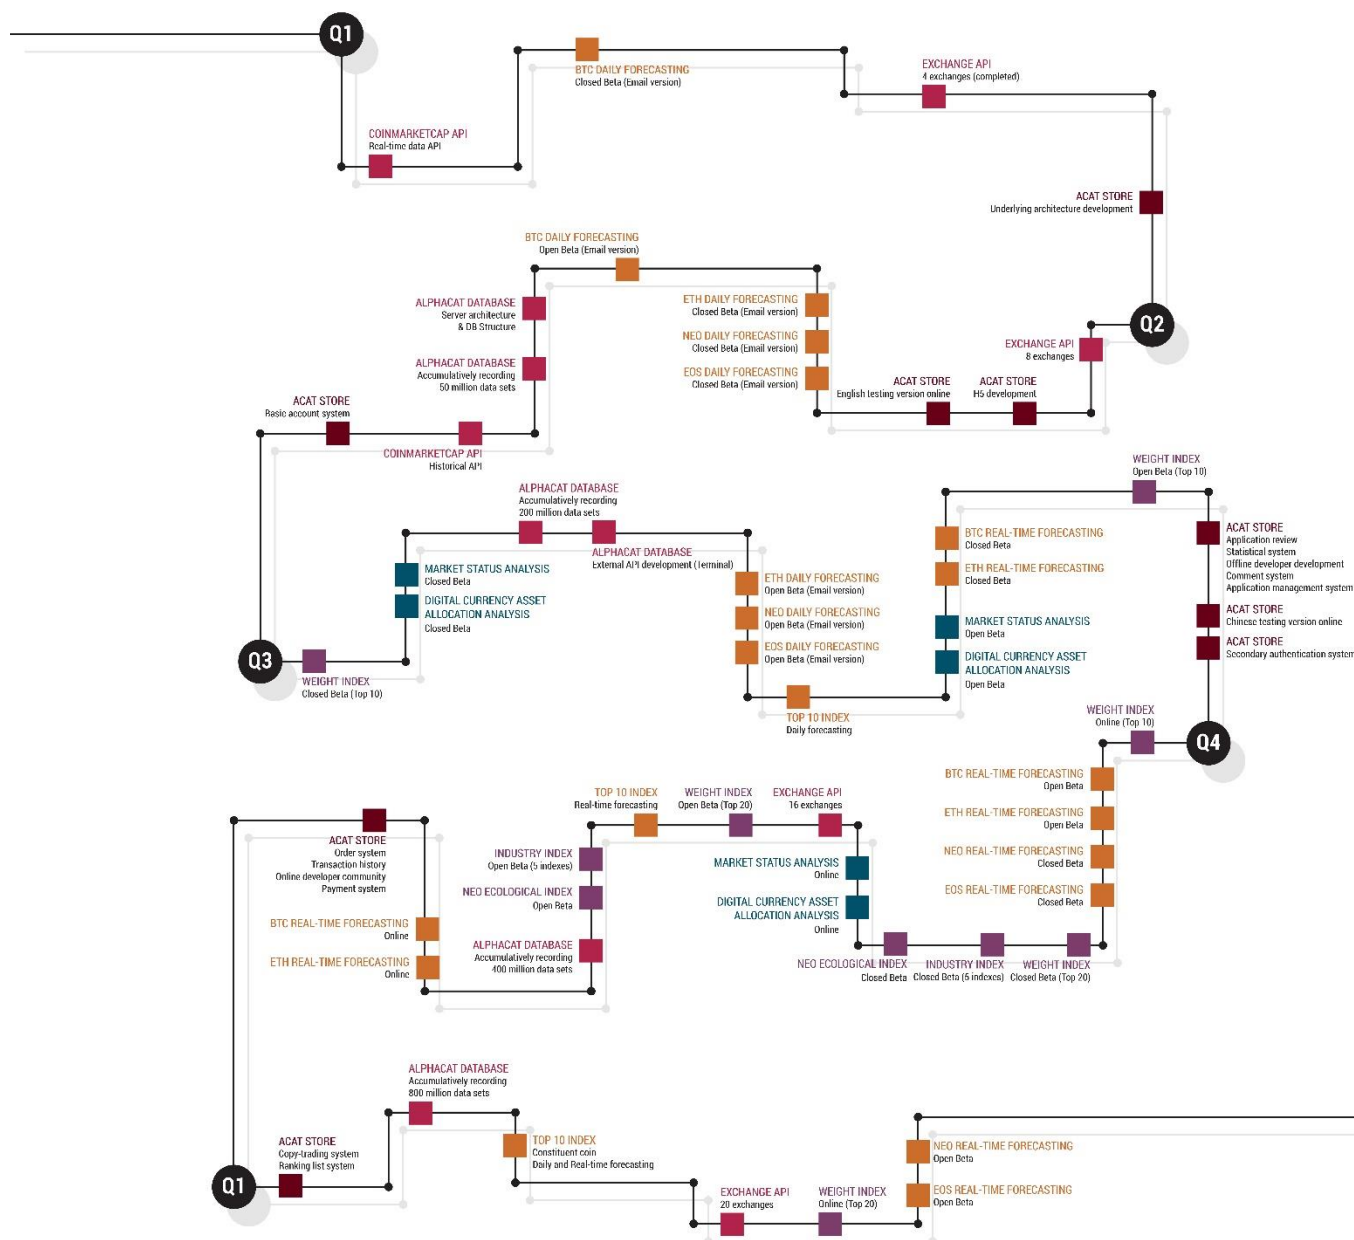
Q1

BTC DAILY FORECASTING
Closed Beta (Email version)

EXCHANGE API
4 exchanges (completed)

COINMARKETCAP API
Real-time data API

ACAT STORE
Underlying architecture development

BTC DAILY FORECASTING
Open Beta (Email version)

ALPHACAT DATABASE
Server architecture & DB Structure

ETH DAILY FORECASTING
Closed Beta (Email version)

NEO DAILY FORECASTING
Closed Beta (Email version)

Q2

EXCHANGE API
8 exchanges

ALPHACAT DATABASE
Accumulatively recording 50 million data sets

EOS DAILY FORECASTING
Closed Beta (Email version)

ACAT STORE
English testing version online

ACAT STORE
H5 development

ACAT STORE
Basic account system

COINMARKETCAP API
Historical API

WEIGHT INDEX
Open Beta (Top 10)

ALPHACAT DATABASE
Accumulatively recording 200 million data sets

BTC REAL-TIME FORECASTING
Closed Beta

ACAT STORE
Application review
Statistical system
Offline developer development
Comment system
Application management system

ALPHACAT DATABASE
External API development (Terminal)

ETH REAL-TIME FORECASTING
Closed Beta

MARKET STATUS ANALYSIS
Closed Beta

DIGITAL CURRENCY ASSET ALLOCATION ANALYSIS
Closed Beta

ETH DAILY FORECASTING
Open Beta (Email version)

NEO DAILY FORECASTING
Open Beta (Email version)

MARKET STATUS ANALYSIS
Open Beta

ACAT STORE
Chinese testing version online

ACAT STORE
Secondary authentication system

DIGITAL CURRENCY ASSET ALLOCATION ANALYSIS
Open Beta

Q3

WEIGHT INDEX
Closed Beta (Top 10)

EOS DAILY FORECASTING
Open Beta (Email version)

TOP 10 INDEX
Daily forecasting

WEIGHT INDEX
Online (Top 10)

Q4

BTC REAL-TIME FORECASTING
Open Beta

TOP 10 INDEX
Real-time forecasting

WEIGHT INDEX
Open Beta (Top 20)

EXCHANGE API
16 exchanges

ETH REAL-TIME FORECASTING
Open Beta

ACAT STORE
Order system
Transaction history
Online developer community
Payment system

INDUSTRY INDEX
Open Beta (5 indexes)

NEO REAL-TIME FORECASTING
Closed Beta

MARKET STATUS ANALYSIS
Online

NEO ECOLOGICAL INDEX
Open Beta

EOS REAL-TIME FORECASTING
Closed Beta

DIGITAL CURRENCY ASSET ALLOCATION ANALYSIS
Online

BTC REAL-TIME FORECASTING
Online

ETH REAL-TIME FORECASTING
Online

ALPHACAT DATABASE
Accumulatively recording 400 million data sets

NEO ECOLOGICAL INDEX
Closed Beta

INDUSTRY INDEX
Closed Beta (5 indexes)

WEIGHT INDEX
Closed Beta (Top 20)

ALPHACAT DATABASE
Accumulatively recording 800 million data sets

TOP 10 INDEX
Constituent coin
Daily and Real-time forecasting

ACAT STORE
Copy-trading system
Ranking list system

NEO REAL-TIME FORECASTING
Open Beta

Q1

EXCHANGE API
20 exchanges

WEIGHT INDEX
Online (Top 20)

EOS REAL-TIME FORECASTING
Open Beta